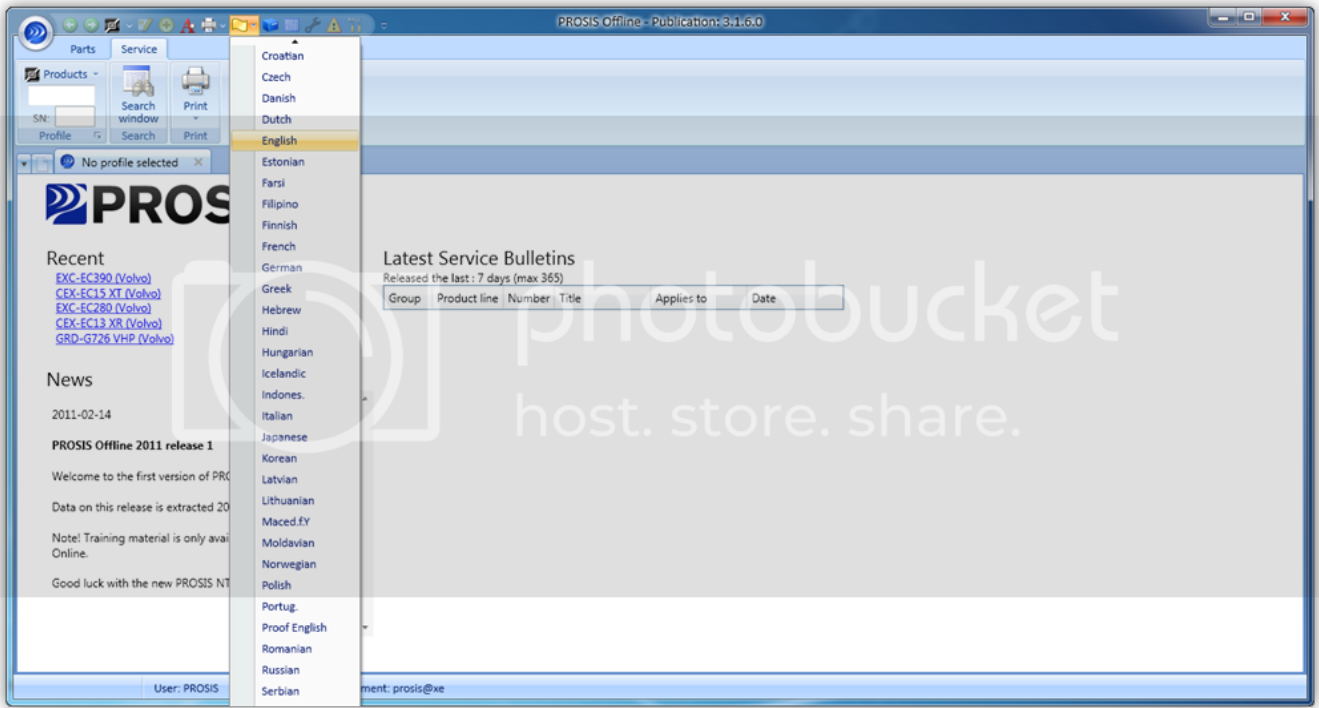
PROSIS Offline - Publication: 3.1.6.0

Parts Service

Products

SN:

Profile

Search window

Search

Print

Print

No profile selected

PROS

Recent

EXC-EC390 (Volvo)
CEX-EC15 XT (Volvo)
EXC-EC280 (Volvo)
CEX-EC13 XR (Volvo)
GRD-G726 VHP (Volvo)

News

2011-02-14

PROSIS Offline 2011 release 1

Welcome to the first version of PR

Data on this release is extracted 20

Note! Training material is only avai Online.

Good luck with the new PROSIS NT

Croatian
Czech
Danish
Dutch
English
Estonian
Farsi
Filipino
Finnish
French
German
Greek
Hebrew
Hindi
Hungarian
Icelandic
Indones.
Italian
Japanese
Korean
Latvian
Lithuanian
Maced.f.Y
Moldavian
Norwegian
Polish
Portug.
Proof English
Romanian
Russian
Serbian

Latest Service Bulletins

Released the last : 7 days (max 365)

| Group | Product line | Number | Title | Applies to | Date |
|---|---|---|---|---|---|

photobucket

host. store. share.

User: PROSIS

ment: prosis@xe